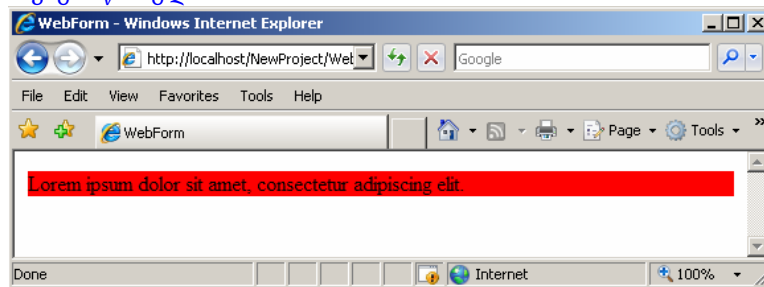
WebForm - Windows Internet Explorer
http://localhost/NewProject/Wet
Google
File Edit View Favorites Tools Help
WebForm
Page Tools
Lorem ipsum dolor sit amet, consectetur adipiscing elit.
Done
Internet
100%